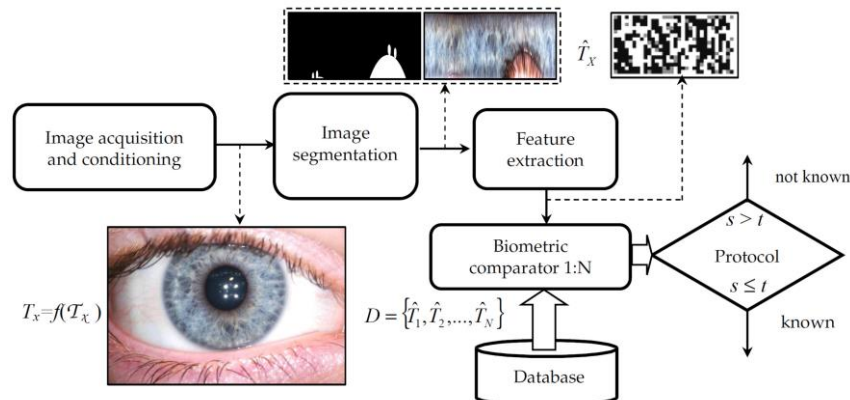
$\hat{T}_X$

Image acquisition and conditioning

Image segmentation

Feature extraction

not known

$s > t$

Protocol

$s \leq t$

known

Biometric comparator 1:N

$T_x = f(\mathcal{T}_X)$

$D = \{\hat{T}_1, \hat{T}_2, ..., \hat{T}_N\}$

Database